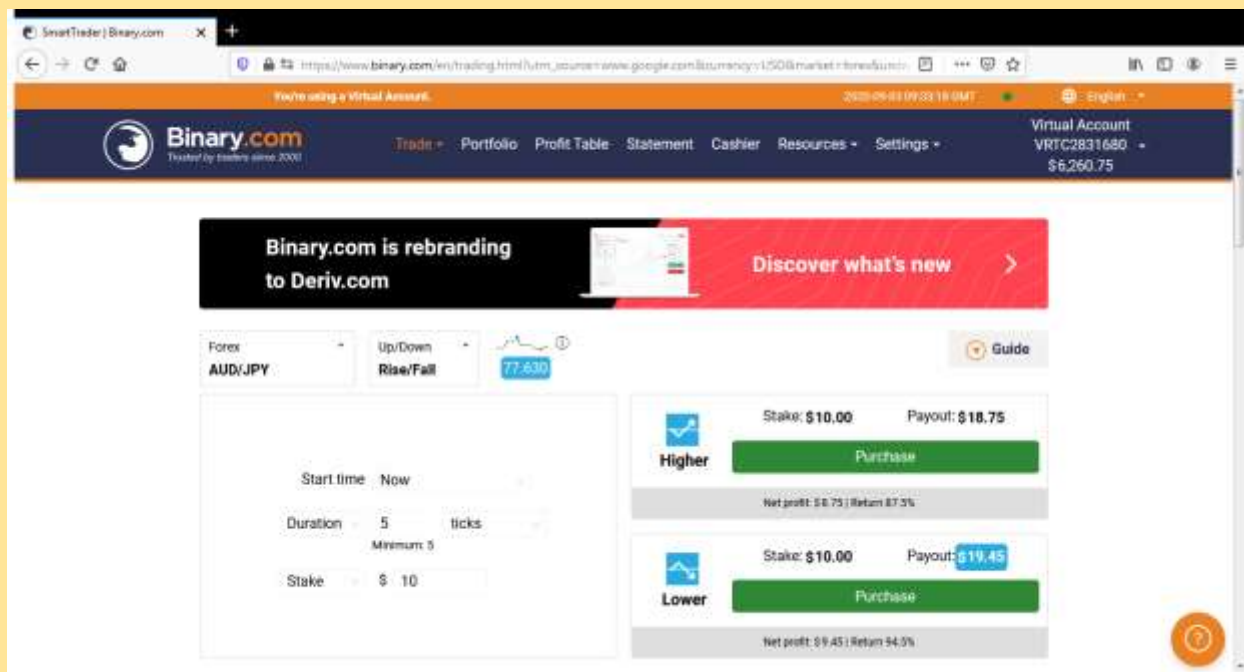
SmartTrader | Binary.com

https://www.binary.com/en/trading.html?utm_source=www.google.com&currency=USD&market=forex&un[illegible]

You're using a Virtual Account.

2020-09-03 09:33:18 GMT

English

Binary.com
Trusted by traders since 2000

Trade
Portfolio
Profit Table
Statement
Cashier
Resources
Settings

Virtual Account
VRTC2831680
$6,260.75

Binary.com is rebranding to Deriv.com

Discover what's new

Forex
AUD/JPY

Up/Down
Rise/Fall

77.630

Guide

Start time Now

Duration 5 ticks

Minimum: 5

Stake $ 10

Stake: $10.00
Payout: $18.75

Higher

Purchase

Net profit: $8.75 | Return 87.5%

Stake: $10.00
Payout: $19.45

Lower

Purchase

Net profit: $9.45 | Return 94.5%